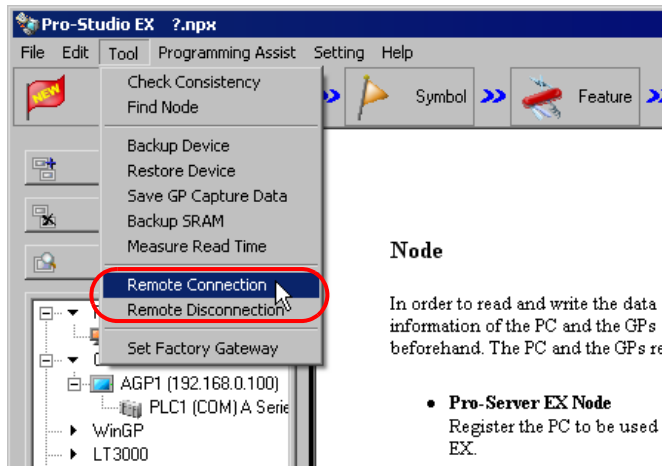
Pro-Studio EX ?.npx

File Edit Tool Programming Assist Setting Help

Check Consistency
Find Node

Backup Device
Restore Device
Save GP Capture Data
Backup SRAM
Measure Read Time

Remote Connection
Remote Disconnection

Set Factory Gateway

Symbol
Feature

AGP1 (192.168.0.100)
PLC1 (COM) A Seri
WinGP
LT3000

Node

In order to read and write the data information of the PC and the GPs beforehand. The PC and the GPs re

• Pro-Server EX Node
Register the PC to be used EX.